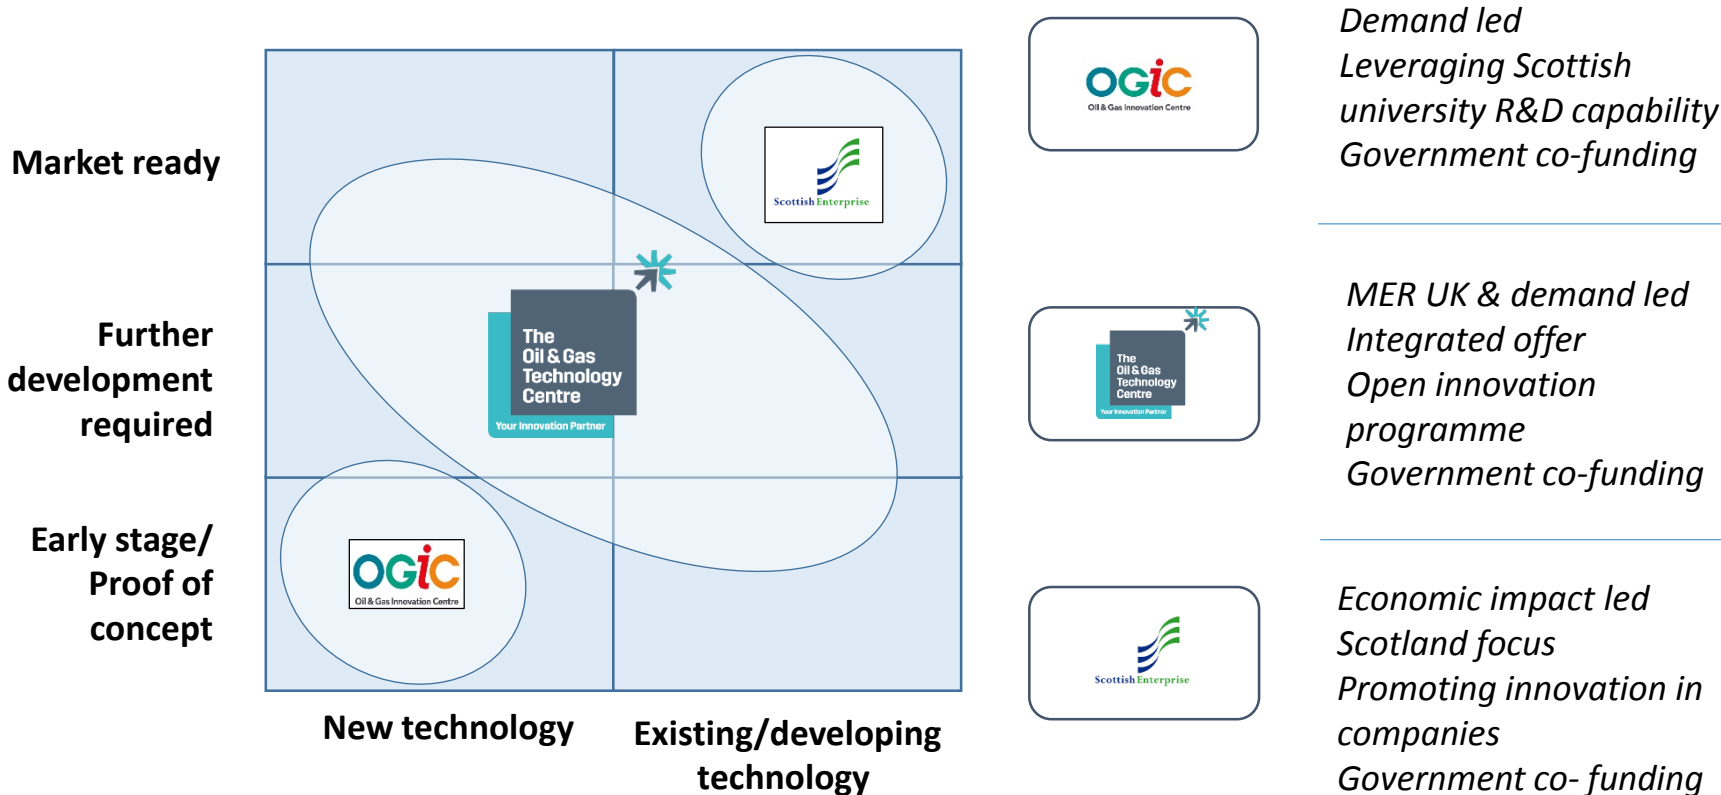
Market ready

Further development required

Early stage/ Proof of concept

New technology

Existing/developing technology

Scottish Enterprise

The Oil & Gas Technology Centre
Your Innovation Partner

OGIC
Oil & Gas Innovation Centre

OGIC
Oil & Gas Innovation Centre

Demand led
Leveraging Scottish university R&D capability
Government co-funding

The Oil & Gas Technology Centre
Your Innovation Partner

MER UK & demand led
Integrated offer
Open innovation programme
Government co-funding

Scottish Enterprise

Economic impact led
Scotland focus
Promoting innovation in companies
Government co- funding